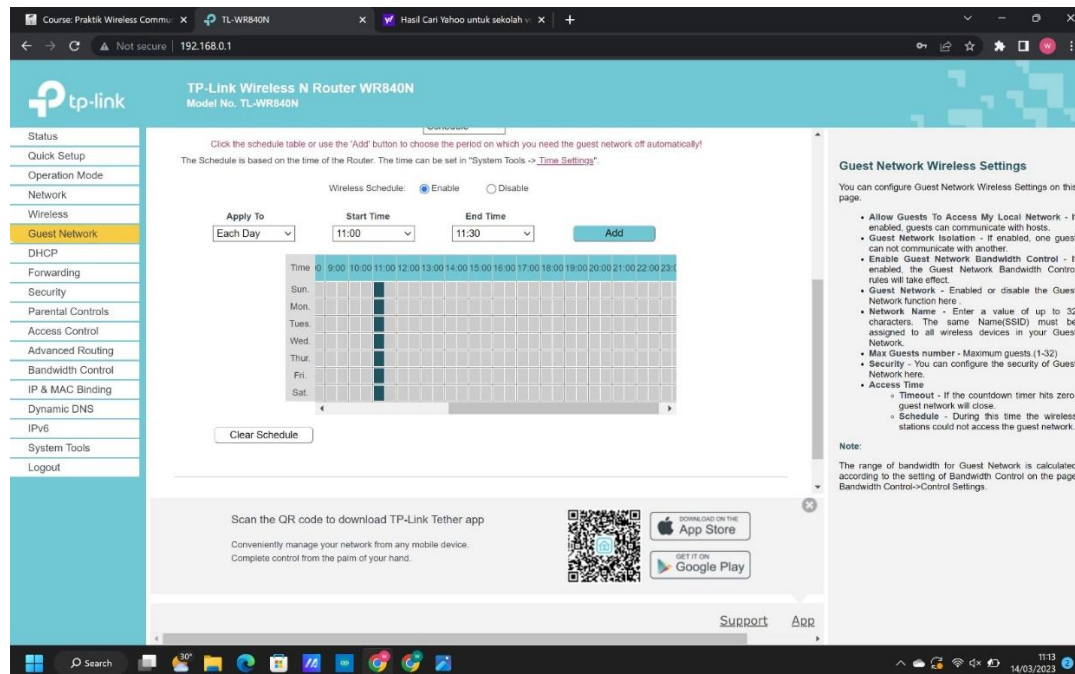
Course: Praktik Wireless Commu ×
TL-WR840N ×
Hasil Cari Yahoo untuk sekolah ×
+

Not secure | 192.168.0.1

tp-link

TP-Link Wireless N Router WR840N
Model No. TL-WR840N

Status
Quick Setup
Operation Mode
Network
Wireless
Guest Network
DHCP
Forwarding
Security
Parental Controls
Access Control
Advanced Routing
Bandwidth Control
IP & MAC Binding
Dynamic DNS
IPv6
System Tools
Logout

Click the schedule table or use the 'Add' button to choose the period on which you need the guest network off automatically!

The Schedule is based on the time of the Router. The time can be set in "System Tools -> Time Settings".

Wireless Schedule: Enable Disable

| Apply To | Start Time | End Time | |
|---|---|---|---|
| Each Day | 11:00 | 11:30 | Add |

Time 9:00 10:00 11:00 12:00 13:00 14:00 15:00 16:00 17:00 18:00 19:00 20:00 21:00 22:00 23:0
Sun.
Mon.
Tues.
Wed.
Thur.
Fri.
Sat.

Clear Schedule

Scan the QR code to download TP-Link Tether app
Conveniently manage your network from any mobile device.
Complete control from the palm of your hand.

DOWNLOAD ON THE App Store
GET IT ON Google Play

Support App

Guest Network Wireless Settings

You can configure Guest Network Wireless Settings on this page.

• Allow Guests To Access My Local Network - I enabled, guests can communicate with hosts.
• Guest Network Isolation - If enabled, one guest can not communicate with another.
• Enable Guest Network Bandwidth Control - I enabled, the Guest Network Bandwidth Control rules will take effect.
• Guest Network - Enabled or disable the Guest Network function here .
• Network Name - Enter a value of up to 32 characters. The same Name(SSID) must be assigned to all wireless devices in your Guest Network.
• Max Guests number - Maximum guests (1-32)
• Security - You can configure the security of Guest Network here.
• Access Time
◦ Timeout - If the countdown timer hits zero guest network will close.
◦ Schedule - During this time the wireless stations could not access the guest network.

Note:

The range of bandwidth for Guest Network is calculated according to the setting of Bandwidth Control on the page Bandwidth Control->Control Settings.

Search
30°
11:13
14/03/2023